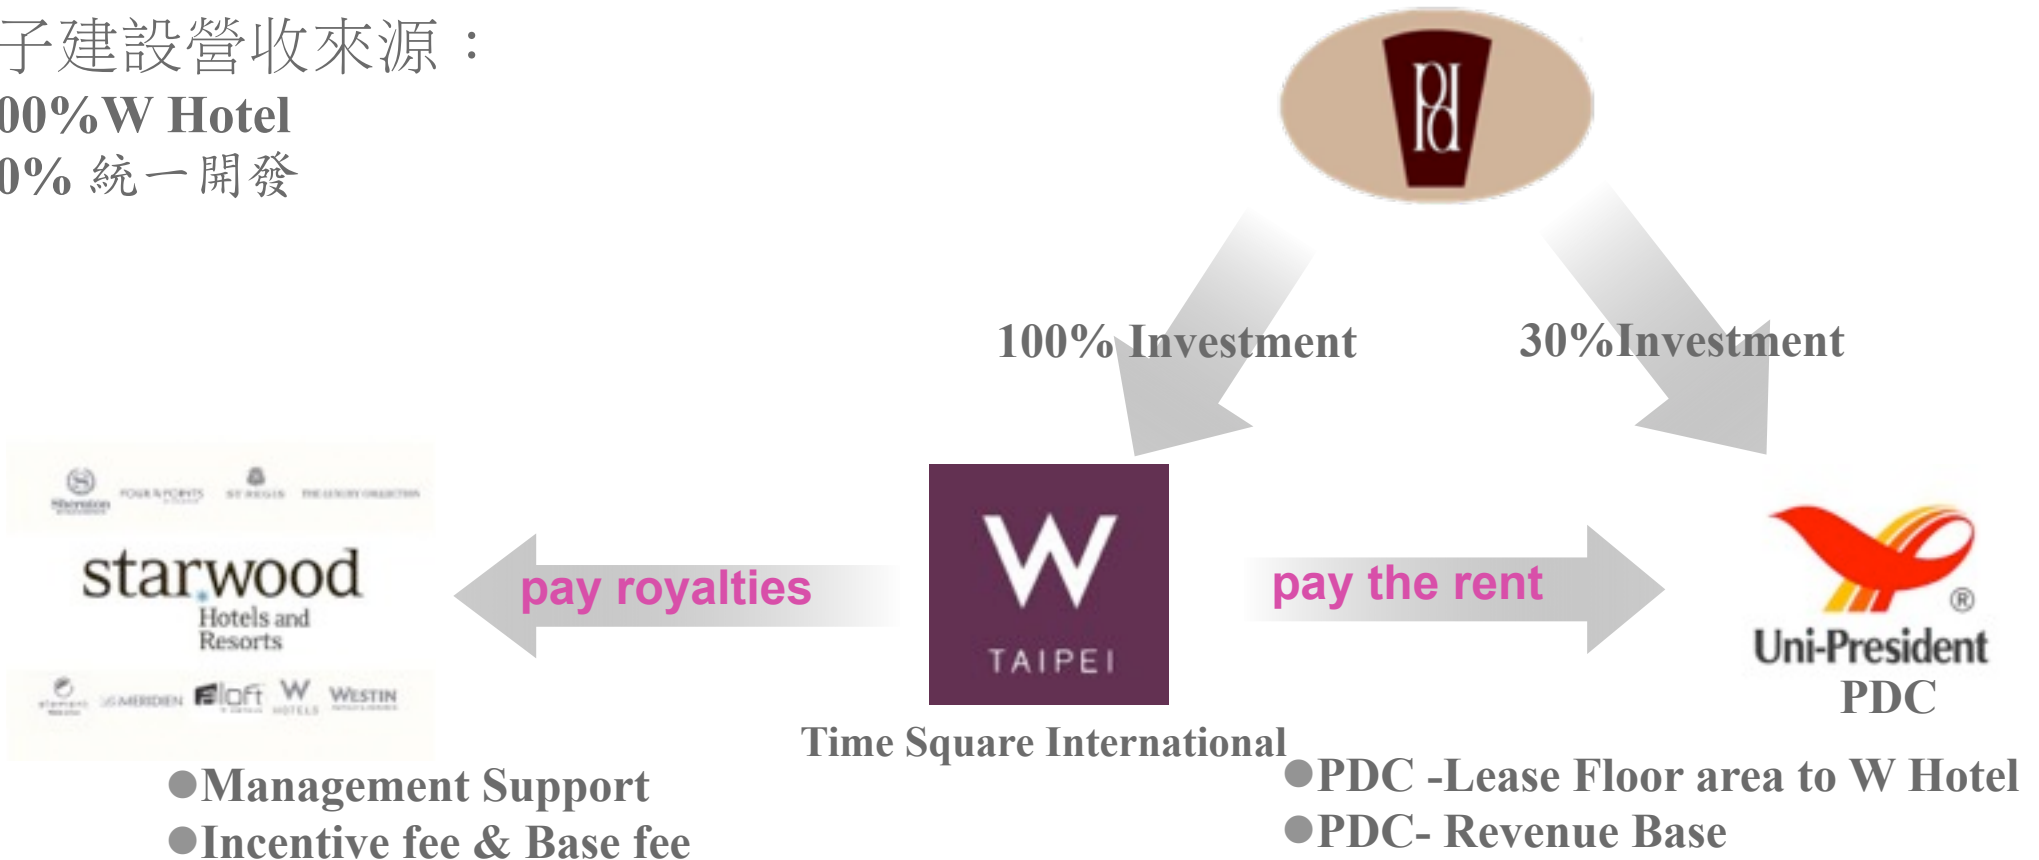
子建設營收來源：
00%W Hotel
0% 統一開發

100% Investment
30%Investment

starwood Hotels and Resorts

pay royalties

W TAIPEI

pay the rent

Uni-President PDC

Time Square International

●Management Support
●Incentive fee & Base fee

●PDC -Lease Floor area to W Hotel
●PDC- Revenue Base